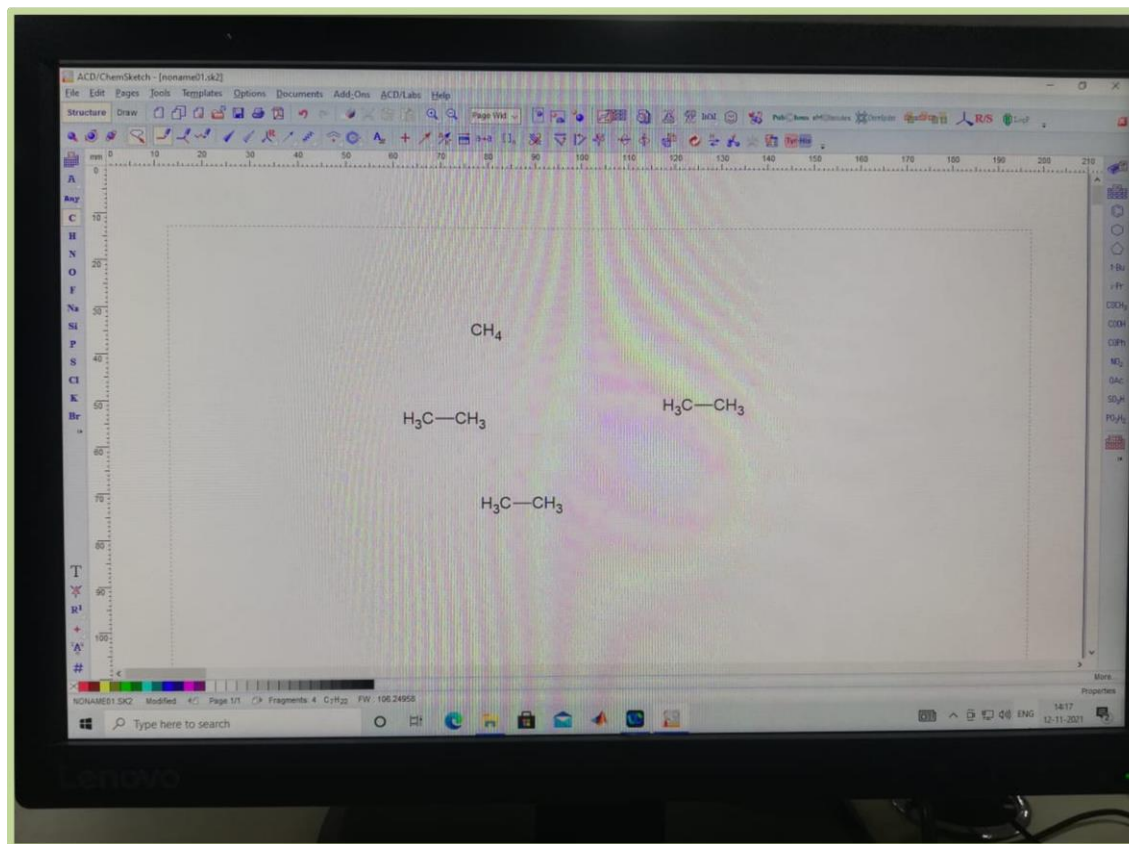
ACD/ChemSketch - [noname01.sk2]

File Edit Pages Tools Templates Options Documents Add-Ons ACD/Labs Help

Structure Draw Page Wid 3D R/S

mm 0 10 20 30 40 50 60 70 80 90 100 110 120 130 140 150 160 170 180 190 200 210

A Any C H N O F Na Si P S Cl K Br

0 10 20 30 40 50 60 70 80 90 100

$CH_4$

$H_3C—CH_3$

$H_3C—CH_3$

$H_3C—CH_3$

T R¹ #

t-Bu i-Pr COCH₃ COOH CO₂Ph NO₂ OAc SO₃H PO₃H₂

More... Properties

NONAME01.SK2 Modified Page 1/1 Fragments: 4 $C_7H_{22}$ FW: 106.24958

Type here to search

ENG 14:17 12-11-2021

Lenovo